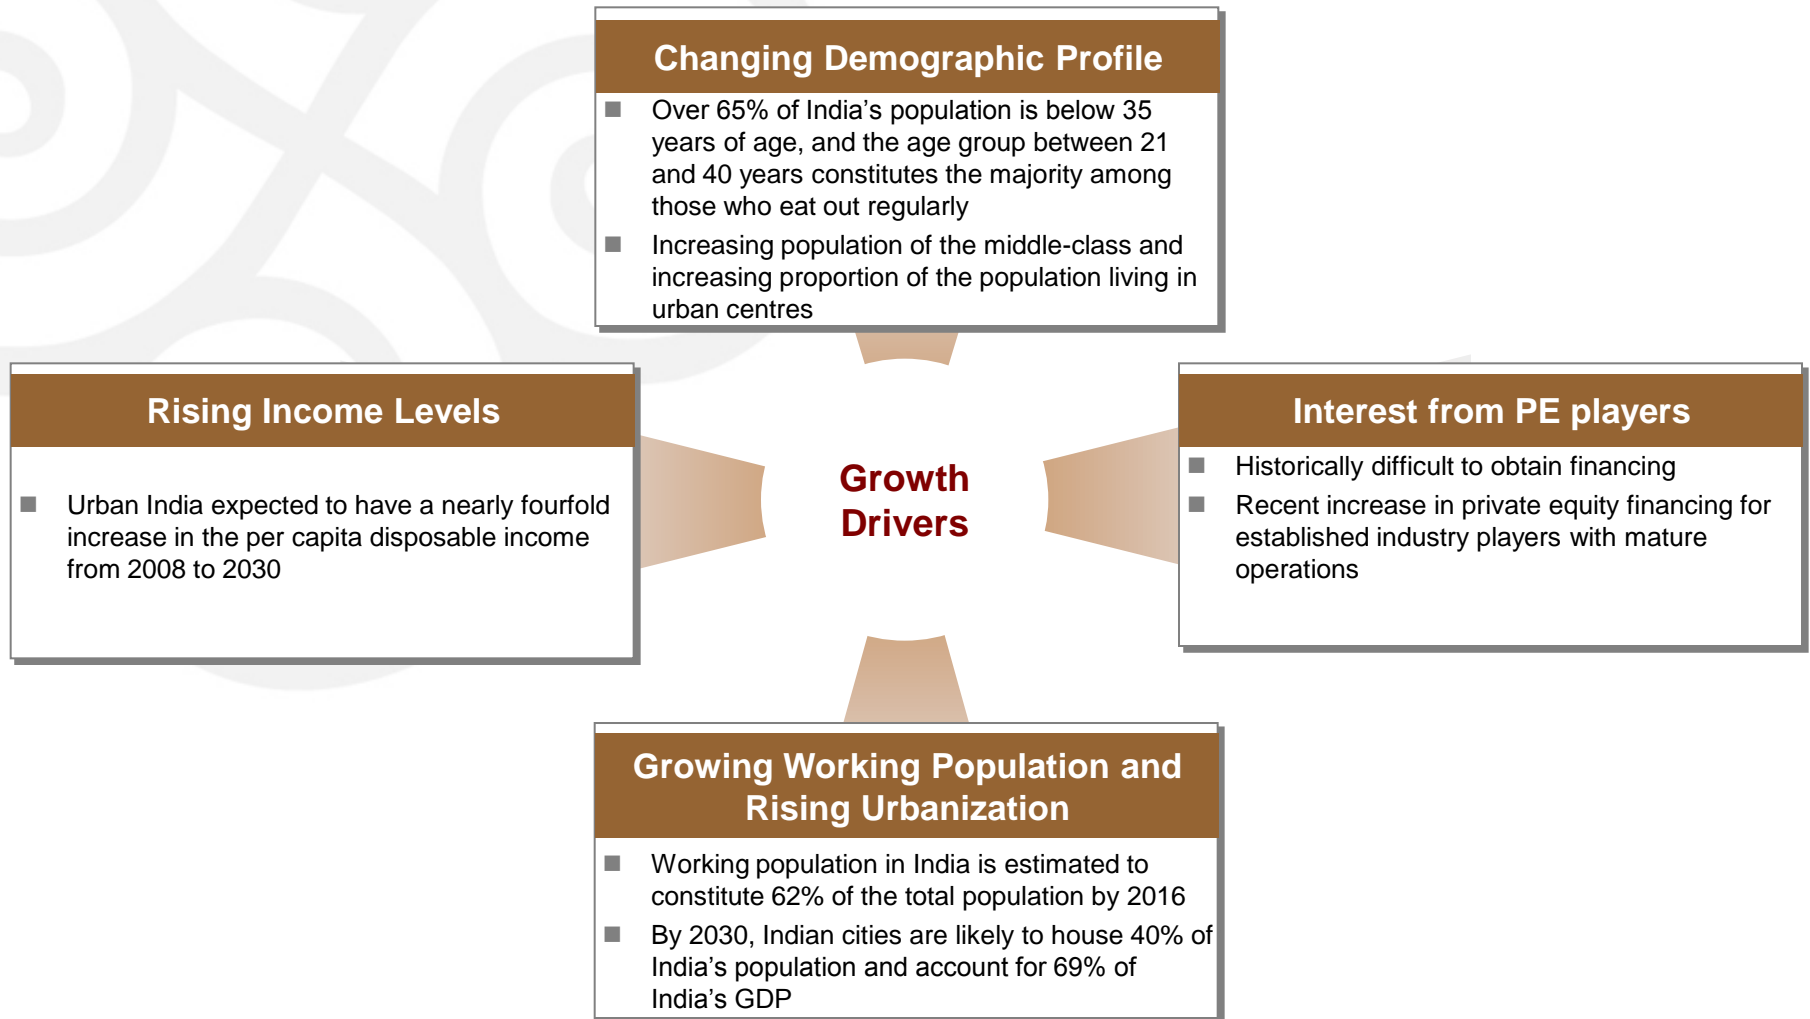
Changing Demographic Profile

Over 65% of India’s population is below 35 years of age, and the age group between 21 and 40 years constitutes the majority among those who eat out regularly

Increasing population of the middle-class and increasing proportion of the population living in urban centres

Rising Income Levels

Urban India expected to have a nearly fourfold increase in the per capita disposable income from 2008 to 2030

Growth Drivers

Interest from PE players

Historically difficult to obtain financing

Recent increase in private equity financing for established industry players with mature operations

Growing Working Population and Rising Urbanization

Working population in India is estimated to constitute 62% of the total population by 2016

By 2030, Indian cities are likely to house 40% of India’s population and account for 69% of India’s GDP